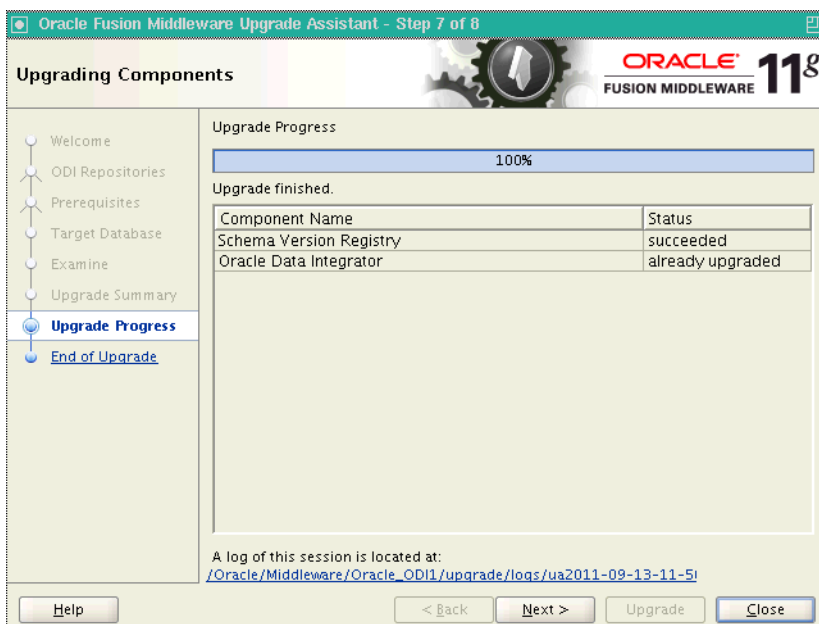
Oracle Fusion Middleware Upgrade Assistant - Step 7 of 8

Upgrading Components

ORACLE FUSION MIDDLEWARE 11g

Welcome
ODI Repositories
Prerequisites
Target Database
Examine
Upgrade Summary
Upgrade Progress
End of Upgrade

Upgrade Progress

100%

Upgrade finished.

| Component Name | Status |
|---|---|
| Schema Version Registry | succeeded |
| Oracle Data Integrator | already upgraded |

A log of this session is located at:
/Oracle/Middleware/Oracle_ODI1/upgrade/logs/ua2011-09-13-11-5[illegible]

Help
< Back
Next >
Upgrade
Close